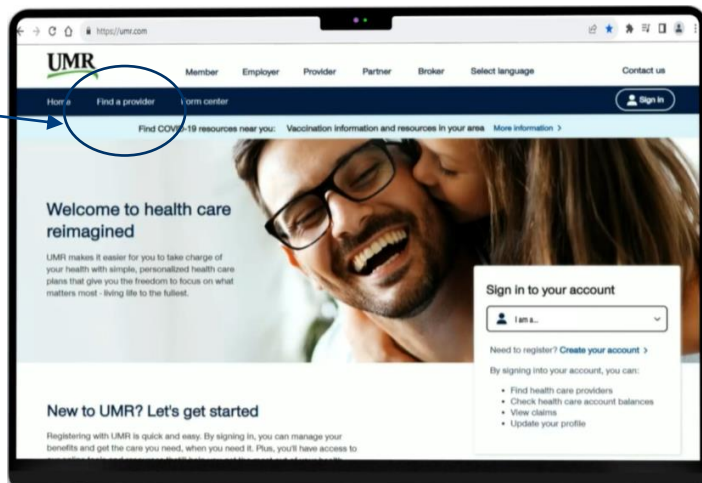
https://umr.com

UMR

Member Employer Provider Partner Broker Select language Contact us

Home Find a provider Form center

Sign in

Find COVID-19 resources near you: Vaccination information and resources in your area More information >

Welcome to health care reimagined

UMR makes it easier for you to take charge of your health with simple, personalized health care plans that give you the freedom to focus on what matters most - living life to the fullest.

Sign in to your account

I am a...

Need to register? Create your account >

By signing into your account, you can:

• Find health care providers
• Check health care account balances
• View claims
• Update your profile

New to UMR? Let's get started

Registering with UMR is quick and easy. By signing in, you can manage your benefits and get the care you need, when you need it. Plus, you'll have access to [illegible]